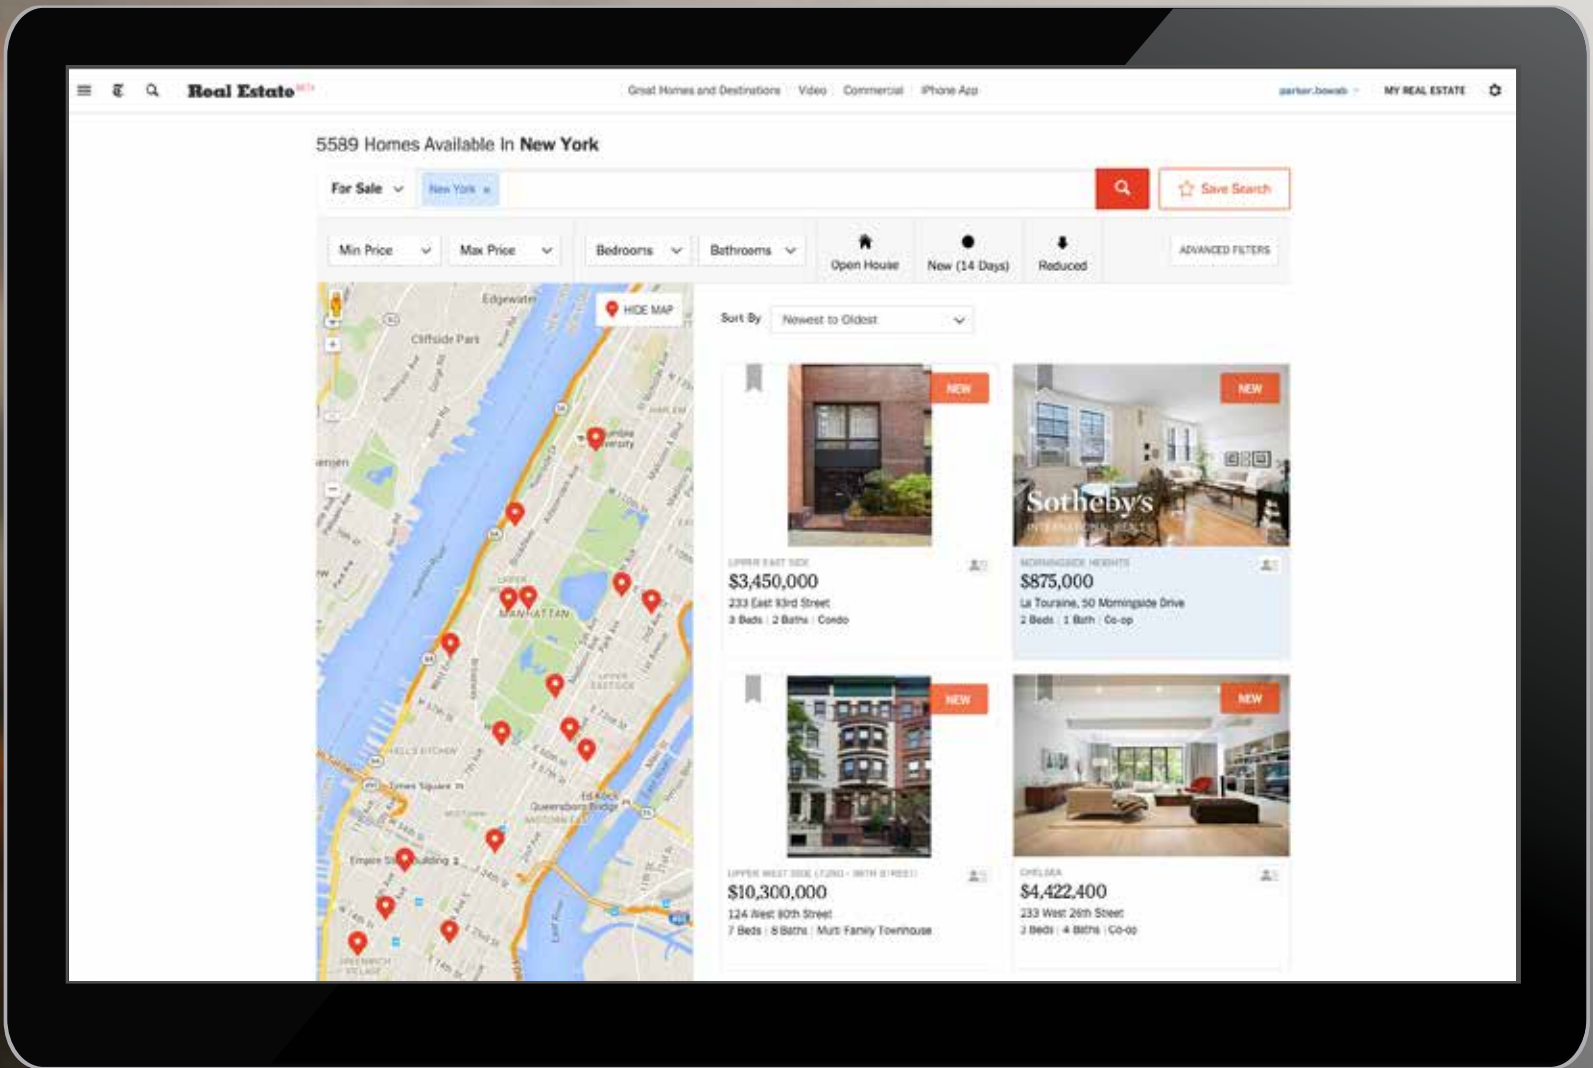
Real Estate BETA

Great Homes and Destinations | Video | Commercial | iPhone App

parker.bowab

MY REAL ESTATE

5589 Homes Available In New York

For Sale

New York ×

Save Search

Min Price

Max Price

Bedrooms

Bathrooms

Open House

New (14 Days)

Reduced

ADVANCED FILTERS

HIDE MAP

Edgewater

Cliffside Park

MANHATTAN

HELL'S KITCHEN

Times Square

Queensboro Bridge

MIDTOWN EAST

Empire State Building

GREENWICH VILLAGE

UPPER EAST SIDE

Sort By

Newest to Oldest

NEW

UPPER EAST SIDE

$3,450,000

233 East 93rd Street

3 Beds | 2 Baths | Condo

NEW

Sotheby's INTERNATIONAL REALTY

MORNINGSIDE HEIGHTS

$875,000

La Touraine, 50 Morningside Drive

2 Beds | 1 Bath | Co-op

NEW

UPPER WEST SIDE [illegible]

$10,300,000

124 West 80th Street

7 Beds | 8 Baths | Multi Family Townhouse

NEW

CHELSEA

$4,422,400

233 West 26th Street

3 Beds | 4 Baths | Co-op